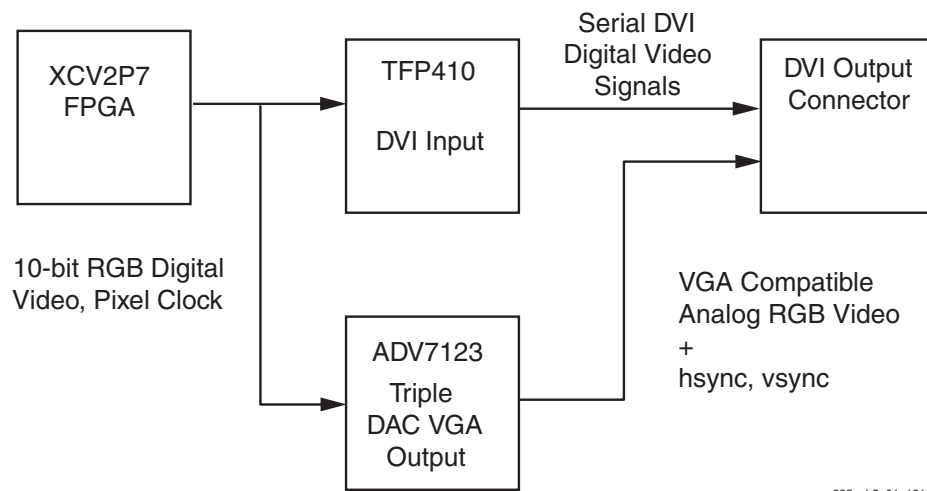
XCV2P7
FPGA

TFP410

DVI Input

Serial DVI
Digital Video
Signals

DVI Output
Connector

10-bit RGB Digital
Video, Pixel Clock

ADV7123

Triple
DAC VGA
Output

VGA Compatible
Analog RGB Video
+
hsync, vsync

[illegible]